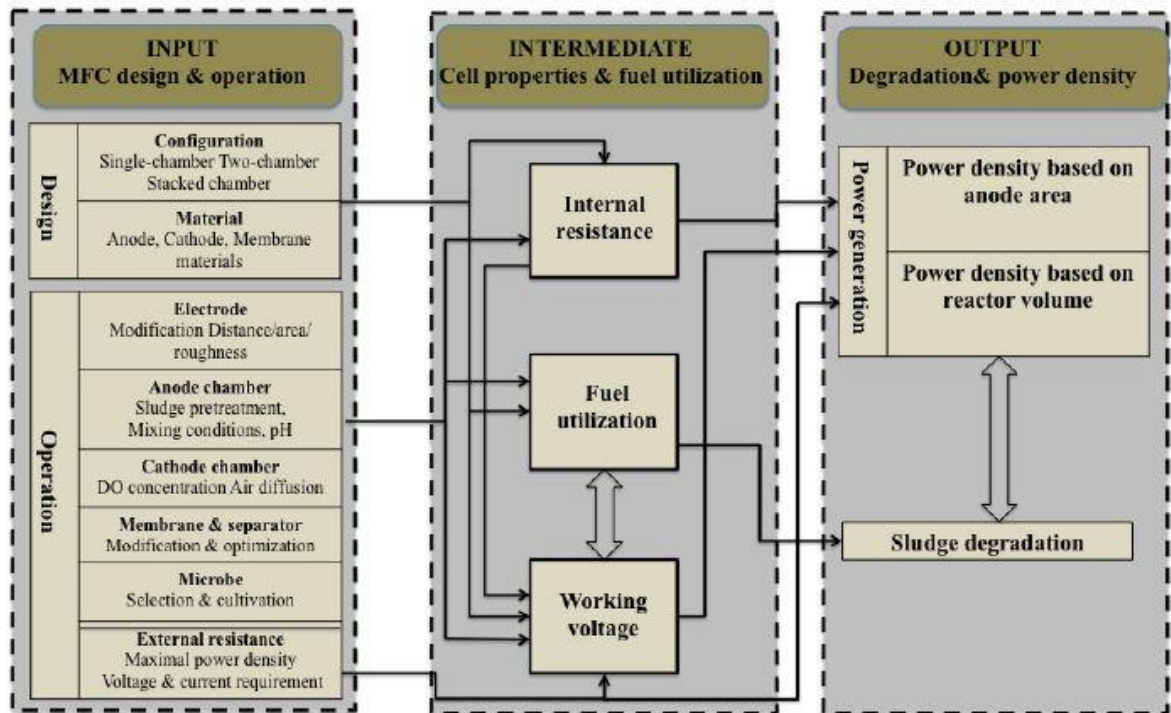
INPUT
MFC design & operation

Design

Configuration
Single-chamber Two-chamber Stacked chamber

Material
Anode, Cathode, Membrane materials

Operation

Electrode
Modification Distance/area/ roughness

Anode chamber
Sludge pretreatment, Mixing conditions, pH

Cathode chamber
DO concentration Air diffusion

Membrane & separator
Modification & optimization

Microbe
Selection & cultivation

External resistance
Maximal power density
Voltage & current requirement

INTERMEDIATE
Cell properties & fuel utilization

Internal resistance

Fuel utilization

Working voltage

OUTPUT
Degradation& power density

Power generation

Power density based on anode area

Power density based on reactor volume

Sludge degradation